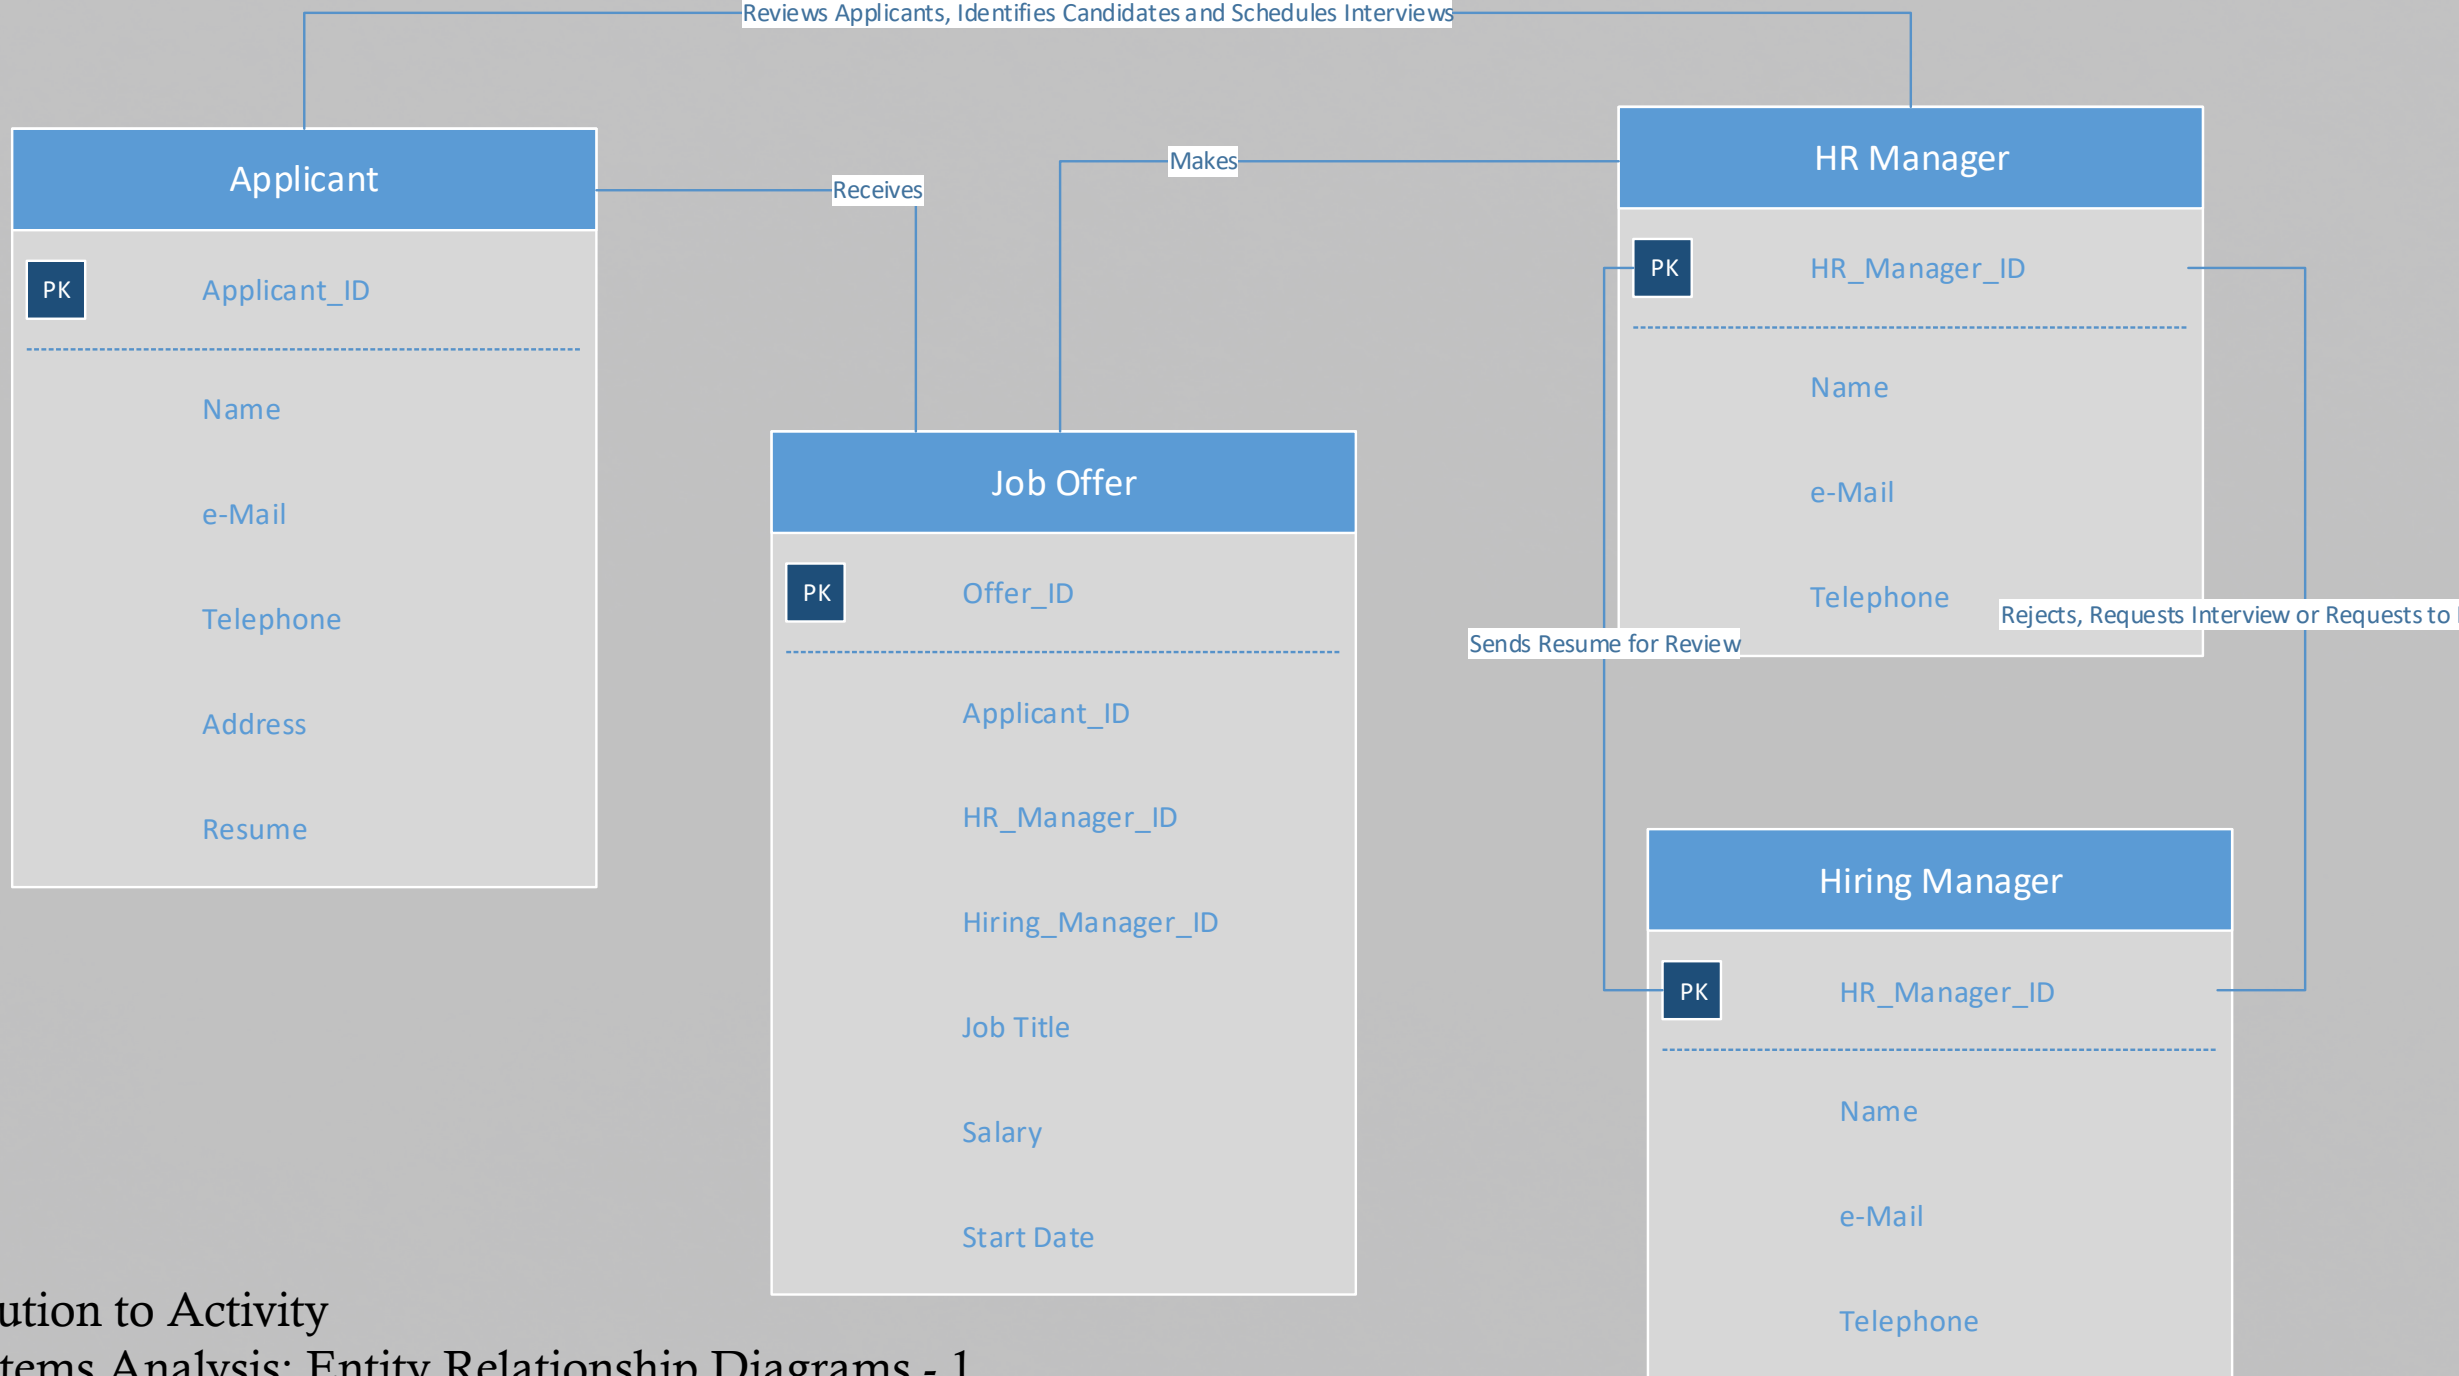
Reviews Applicants, Identifies Candidates and Schedules Interviews

Applicant

PK Applicant_ID

Name

e-Mail

Telephone

Address

Resume

Receives

Makes

Job Offer

PK Offer_ID

Applicant_ID

HR_Manager_ID

Hiring_Manager_ID

Job Title

Salary

Start Date

HR Manager

PK HR_Manager_ID

Name

e-Mail

Telephone

Rejects, Requests Interview or Requests to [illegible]

Sends Resume for Review

Hiring Manager

PK HR_Manager_ID

Name

e-Mail

Telephone

ution to Activity

tems Analysis: Entity Relationship Diagrams - 1